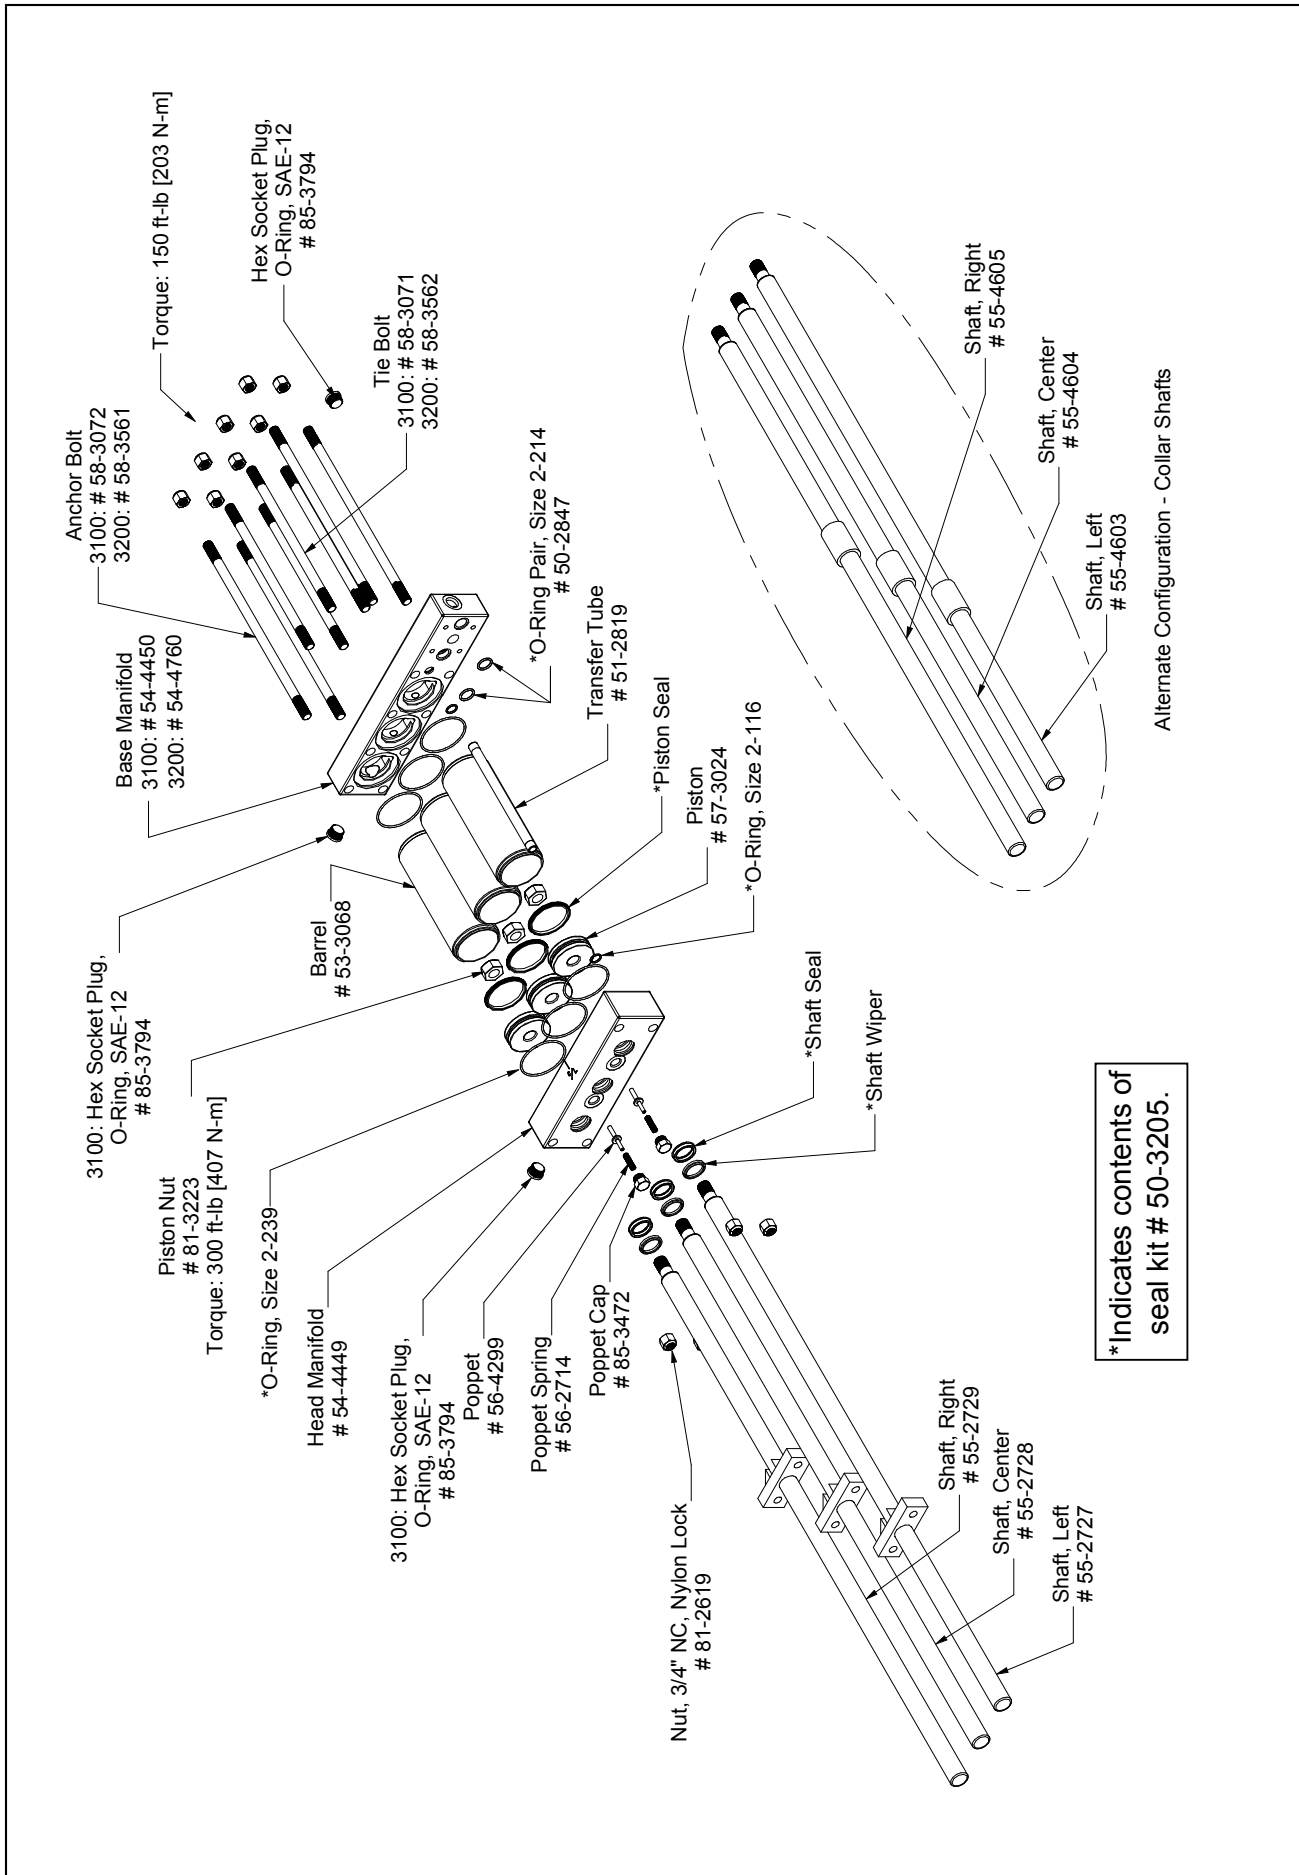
Torque: 150 ft-lb [203 N-m]

Hex Socket Plug, O-Ring, SAE-12 # 85-3794

Tie Bolt 3100: # 58-3071 3200: # 58-3562

Anchor Bolt 3100: # 58-3072 3200: # 58-3561

*O-Ring Pair, Size 2-214 # 50-2847

Base Manifold 3100: # 54-4450 3200: # 54-4760

Transfer Tube # 51-2819

*Piston Seal

Piston # 57-3024

*O-Ring, Size 2-116

Barrel # 53-3068

3100: Hex Socket Plug, O-Ring, SAE-12 # 85-3794

Piston Nut # 81-3223 Torque: 300 ft-lb [407 N-m]

*O-Ring, Size 2-239

Head Manifold # 54-4449

3100: Hex Socket Plug, O-Ring, SAE-12 # 85-3794

Poppet # 56-4299

Poppet Spring # 56-2714

Poppet Cap # 85-3472

*Shaft Seal

*Shaft Wiper

Nut, 3/4" NC, Nylon Lock # 81-2619

Shaft, Right # 55-2729

Shaft, Center # 55-2728

Shaft, Left # 55-2727

*Indicates contents of seal kit # 50-3205.

Shaft, Right # 55-4605

Shaft, Center # 55-4604

Shaft, Left # 55-4603

Alternate Configuration - Collar Shafts